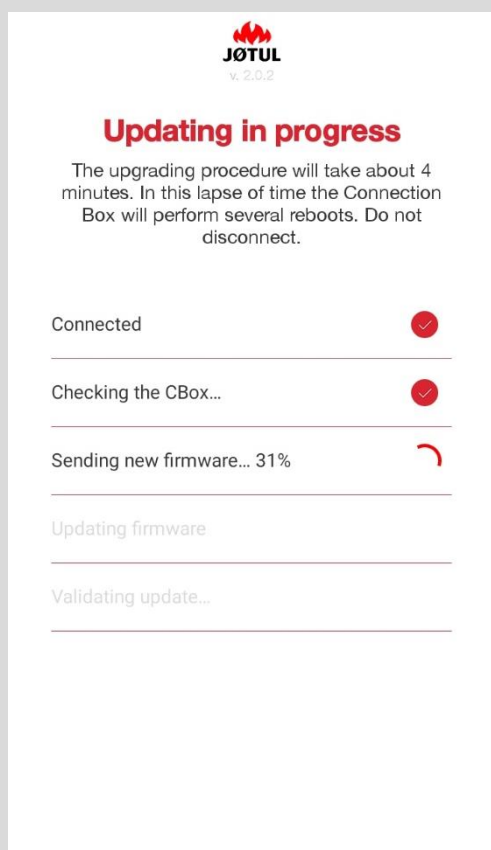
JØTUL
v. 2.0.2

Updating in progress

The upgrading procedure will take about 4 minutes. In this lapse of time the Connection Box will perform several reboots. Do not disconnect.

Connected

Checking the CBox...

Sending new firmware... 31%

Updating firmware

Validating update...